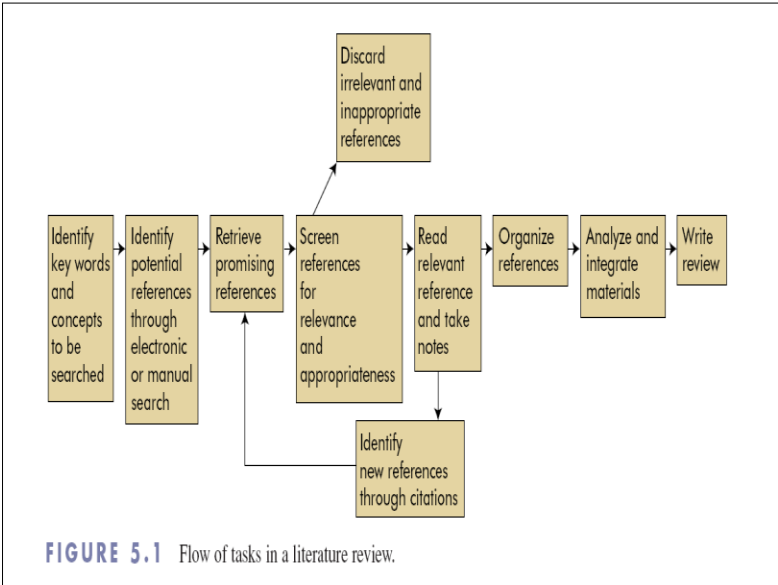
Discard irrelevant and inappropriate references

Identify key words and concepts to be searched

Identify potential references through electronic or manual search

Retrieve promising references

Screen references for relevance and appropriateness

Read relevant reference and take notes

Organize references

Analyze and integrate materials

Write review

Identify new references through citations

FIGURE 5.1 Flow of tasks in a literature review.